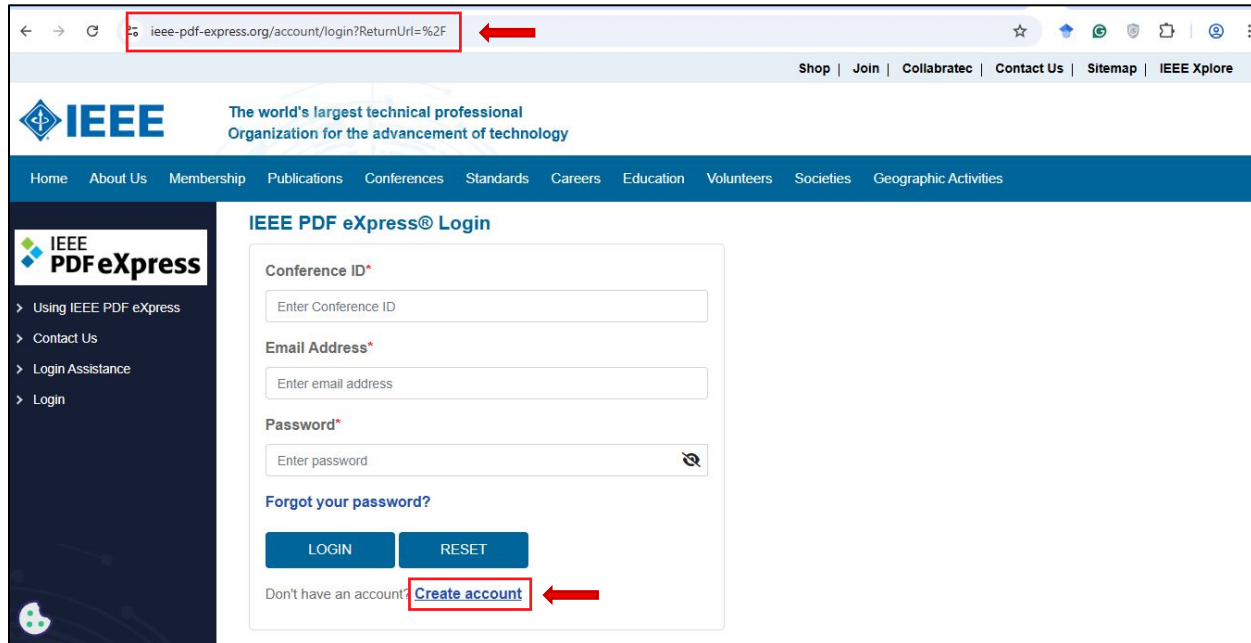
ieee-pdf-express.org/account/login?ReturnUrl=%2F

Shop | Join | Collabratec | Contact Us | Sitemap | IEEE Xplore

IEEE

The world's largest technical professional Organization for the advancement of technology

Home About Us Membership Publications Conferences Standards Careers Education Volunteers Societies Geographic Activities

IEEE PDF eXpress

> Using IEEE PDF eXpress
> Contact Us
> Login Assistance
> Login

IEEE PDF eXpress® Login

Conference ID*

Enter Conference ID

Email Address*

Enter email address

Password*

Enter password

Forgot your password?

LOGIN RESET

Don't have an account? Create account